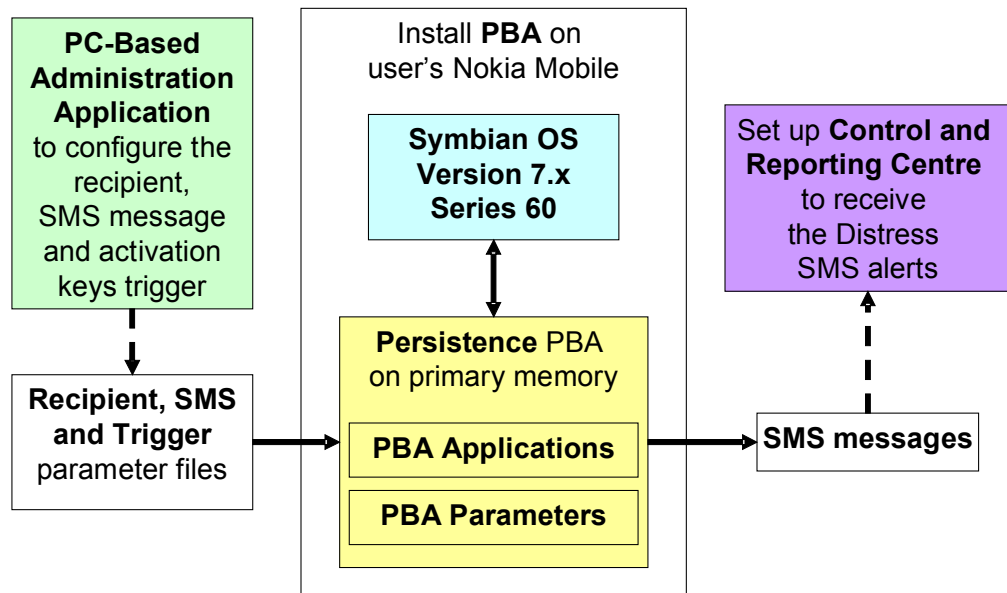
**PC-Based Administration Application** to configure the recipient, SMS message and activation keys trigger

Install **PBA** on user's Nokia Mobile

**Symbian OS Version 7.x Series 60**

Set up **Control and Reporting Centre** to receive the Distress SMS alerts

**Recipient, SMS and Trigger** parameter files

**Persistence** PBA on primary memory

**PBA Applications**

**PBA Parameters**

**SMS messages**